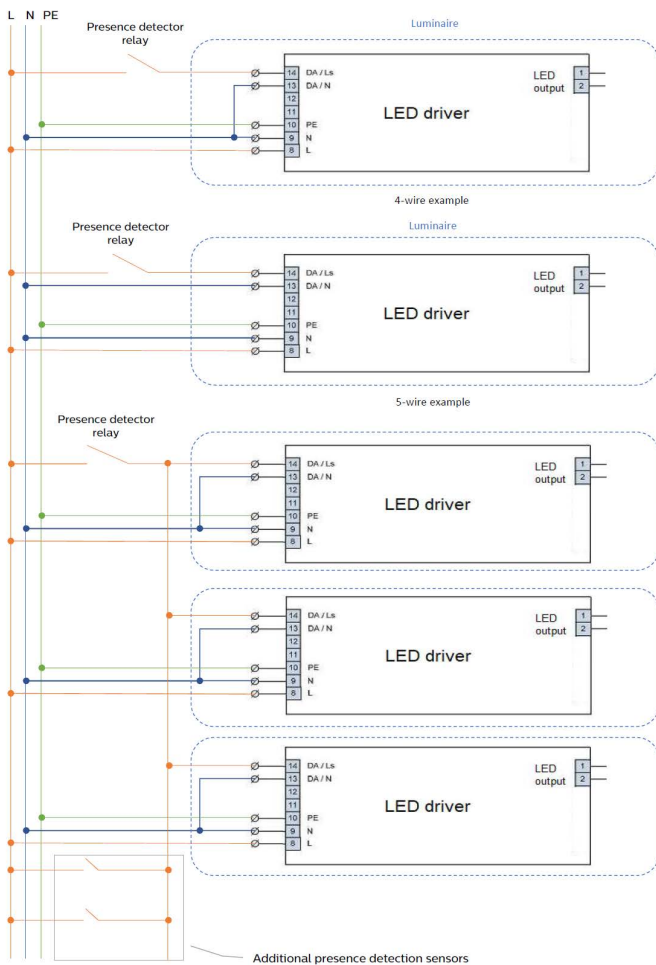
L N PE

Presence detector relay

Luminaire

14 DA / Ls
13 DA / N
12
11
10 PE
9 N
8 L

LED driver

LED output
1
2

4-wire example

Presence detector relay

Luminaire

14 DA / Ls
13 DA / N
12
11
10 PE
9 N
8 L

LED driver

LED output
1
2

5-wire example

Presence detector relay

14 DA / Ls
13 DA / N
12
11
10 PE
9 N
8 L

LED driver

LED output
1
2

14 DA / Ls
13 DA / N
12
11
10 PE
9 N
8 L

LED driver

LED output
1
2

14 DA / Ls
13 DA / N
12
11
10 PE
9 N
8 L

LED driver

LED output
1
2

Additional presence detection sensors